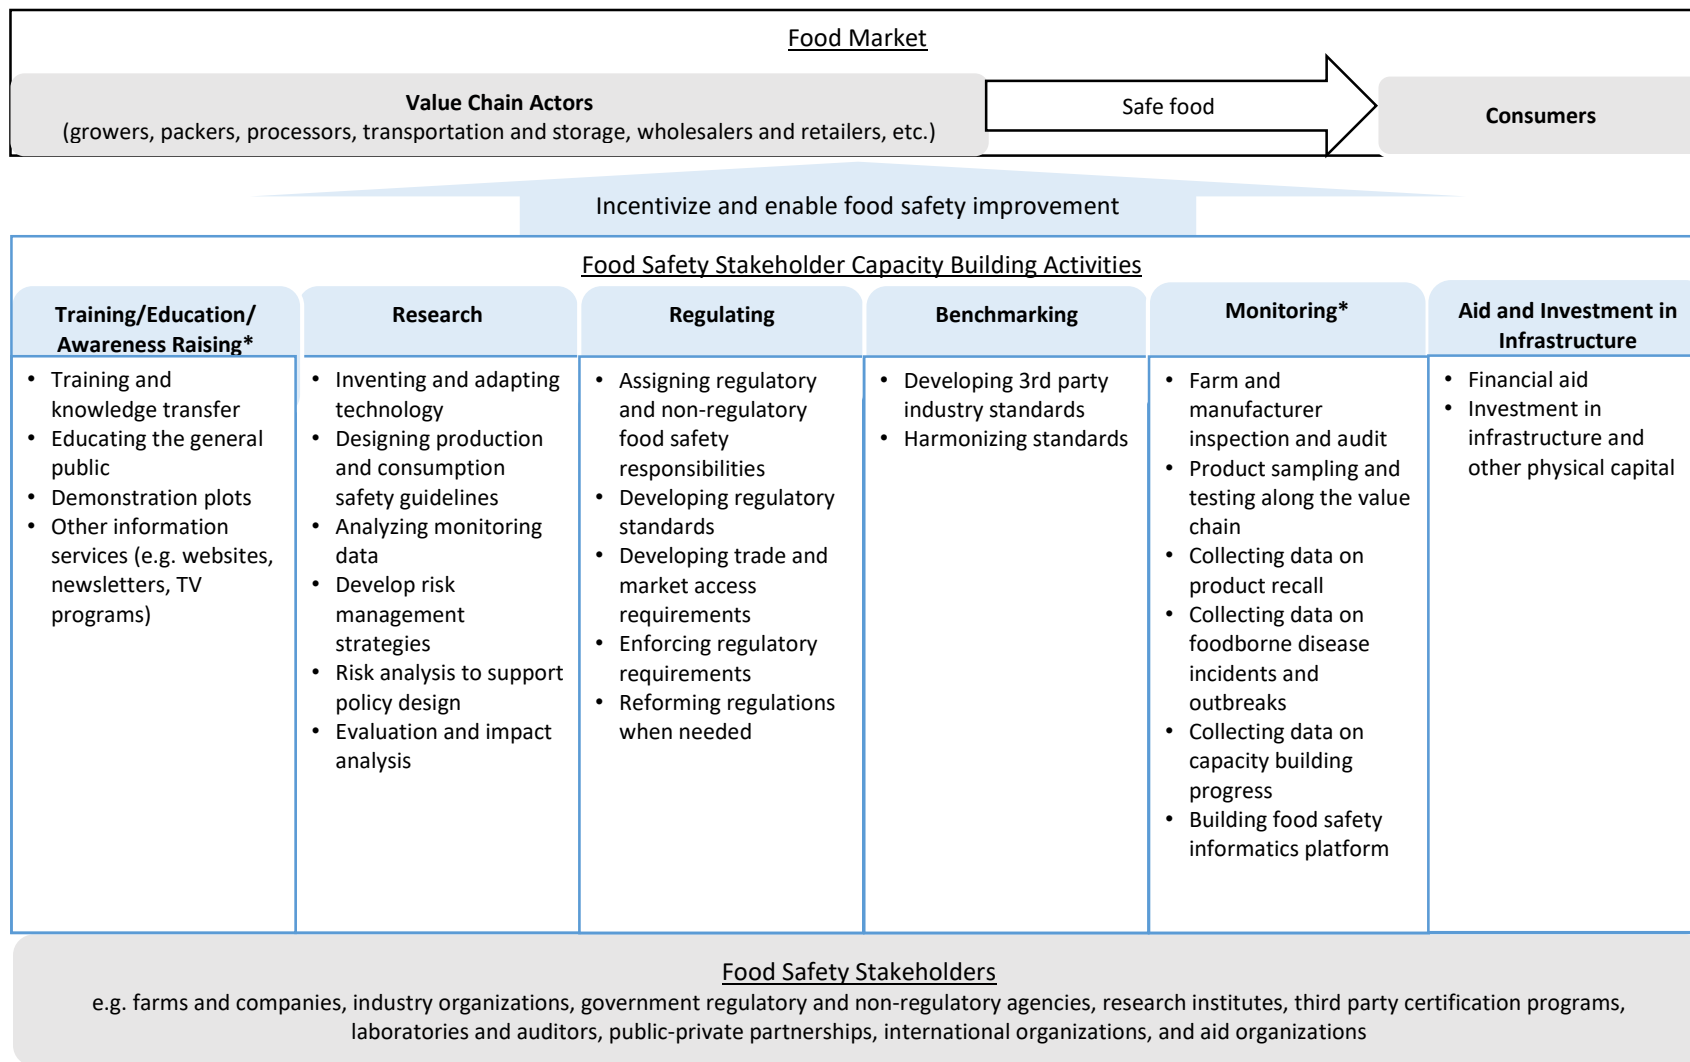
Food Market

Value Chain Actors
(growers, packers, processors, transportation and storage, wholesalers and retailers, etc.)

Safe food

Consumers

Incentivize and enable food safety improvement

Food Safety Stakeholder Capacity Building Activities

Training/Education/ Awareness Raising*
- Training and knowledge transfer
- Educating the general public
- Demonstration plots
- Other information services (e.g. websites, newsletters, TV programs)

Research
- Inventing and adapting technology
- Designing production and consumption safety guidelines
- Analyzing monitoring data
- Develop risk management strategies
- Risk analysis to support policy design
- Evaluation and impact analysis

Regulating
- Assigning regulatory and non-regulatory food safety responsibilities
- Developing regulatory standards
- Developing trade and market access requirements
- Enforcing regulatory requirements
- Reforming regulations when needed

Benchmarking
- Developing 3rd party industry standards
- Harmonizing standards

Monitoring*
- Farm and manufacturer inspection and audit
- Product sampling and testing along the value chain
- Collecting data on product recall
- Collecting data on foodborne disease incidents and outbreaks
- Collecting data on capacity building progress
- Building food safety informatics platform

Aid and Investment in Infrastructure
- Financial aid
- Investment in infrastructure and other physical capital

Food Safety Stakeholders
e.g. farms and companies, industry organizations, government regulatory and non-regulatory agencies, research institutes, third party certification programs, laboratories and auditors, public-private partnerships, international organizations, and aid organizations